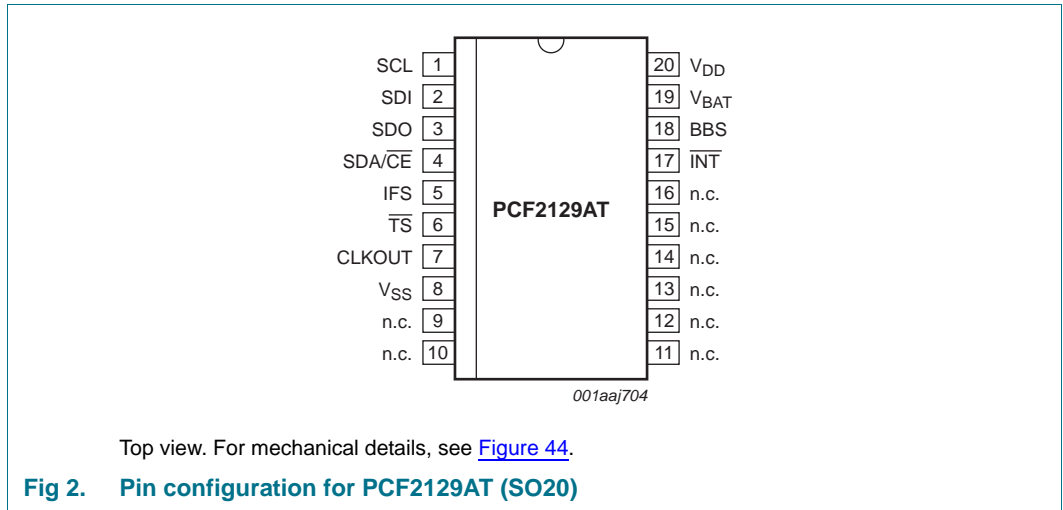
SCL 1
SDI 2
SDO 3
SDA/$\overline{CE}$ 4
IFS 5
$\overline{TS}$ 6
CLKOUT 7
$V_{SS}$ 8
n.c. 9
n.c. 10

PCF2129AT

20 $V_{DD}$
19 $V_{BAT}$
18 BBS
17 $\overline{INT}$
16 n.c.
15 n.c.
14 n.c.
13 n.c.
12 n.c.
11 n.c.

001aaj704

Top view. For mechanical details, see Figure 44.

Fig 2. Pin configuration for PCF2129AT (SO20)